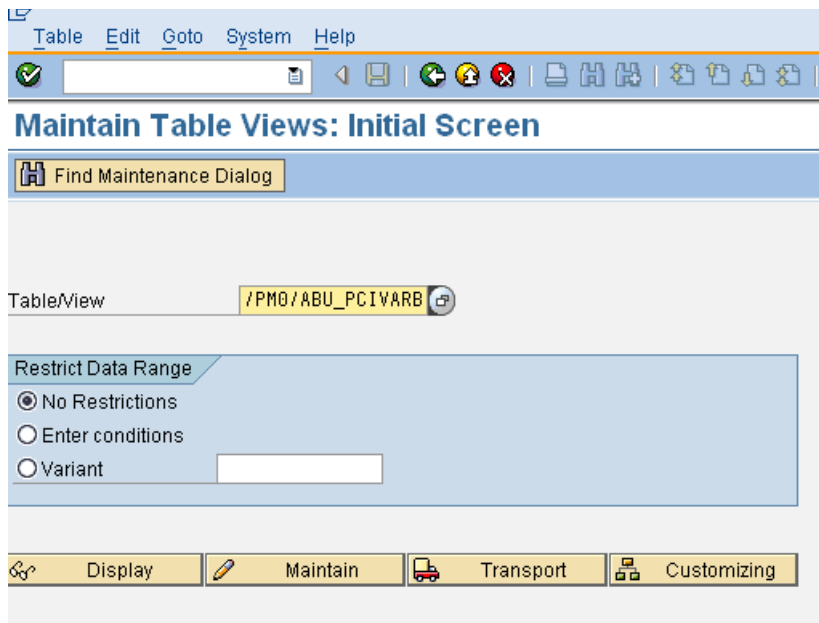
Table Edit Goto System Help

Maintain Table Views: Initial Screen

Find Maintenance Dialog

Table/View /PM0/ABU_PCIVARB

Restrict Data Range
No Restrictions
Enter conditions
Variant

Display
Maintain
Transport
Customizing